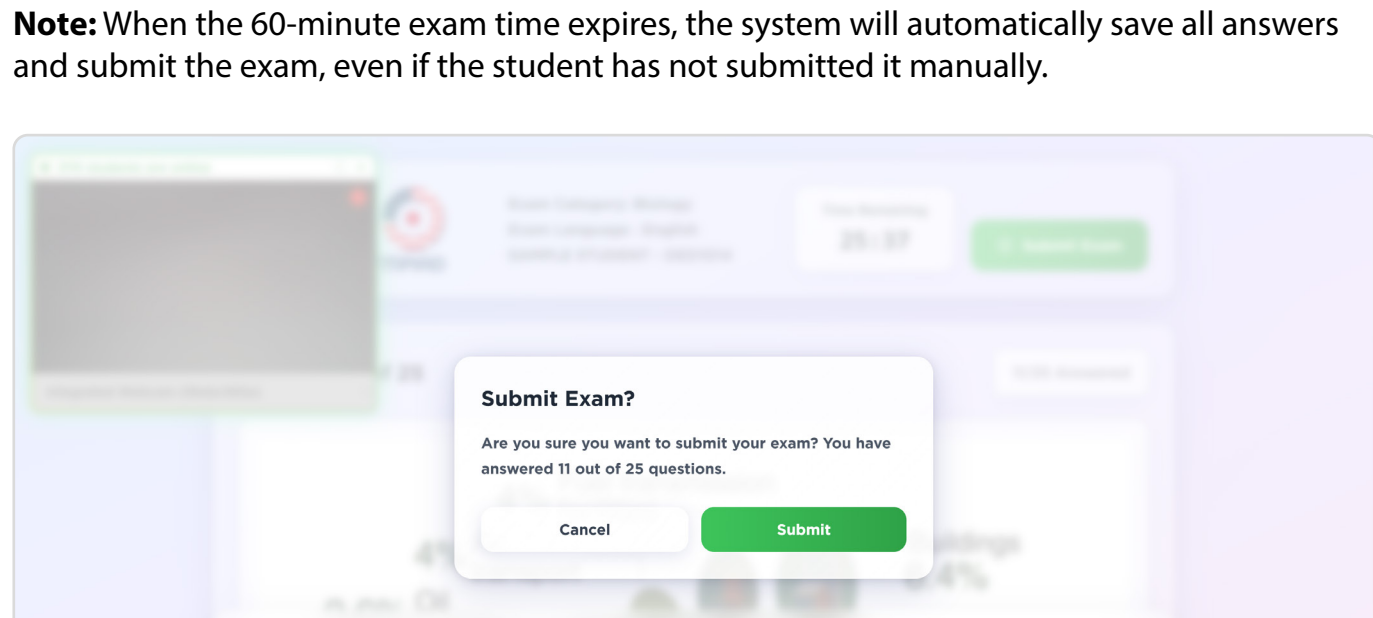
**Note:** When the 60-minute exam time expires, the system will automatically save all answers and submit the exam, even if the student has not submitted it manually.

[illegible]

Submit Exam?

Are you sure you want to submit your exam? You have answered 11 out of 25 questions.

Cancel

Submit